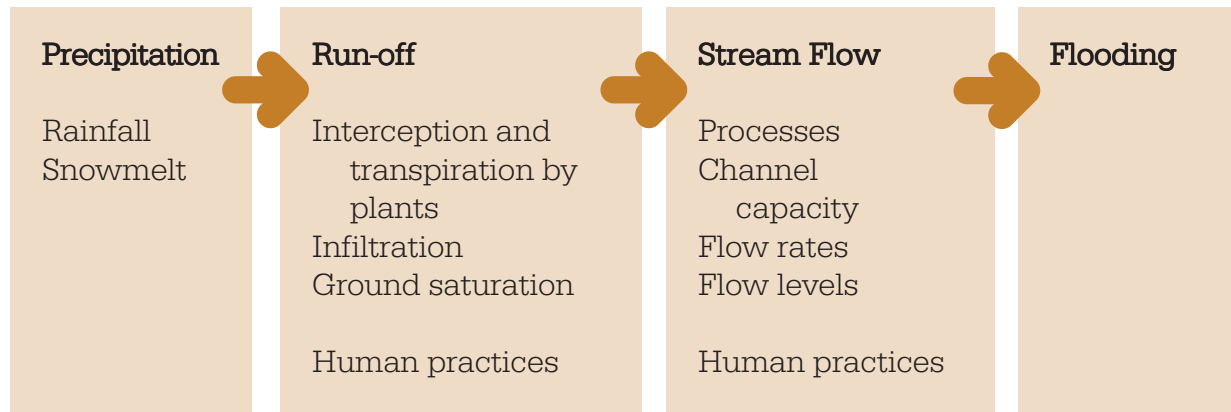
Precipitation

Rainfall
Snowmelt

Run-off

Interception and transpiration by plants
Infiltration
Ground saturation

Human practices

Stream Flow

Processes
Channel capacity
Flow rates
Flow levels

Human practices

Flooding